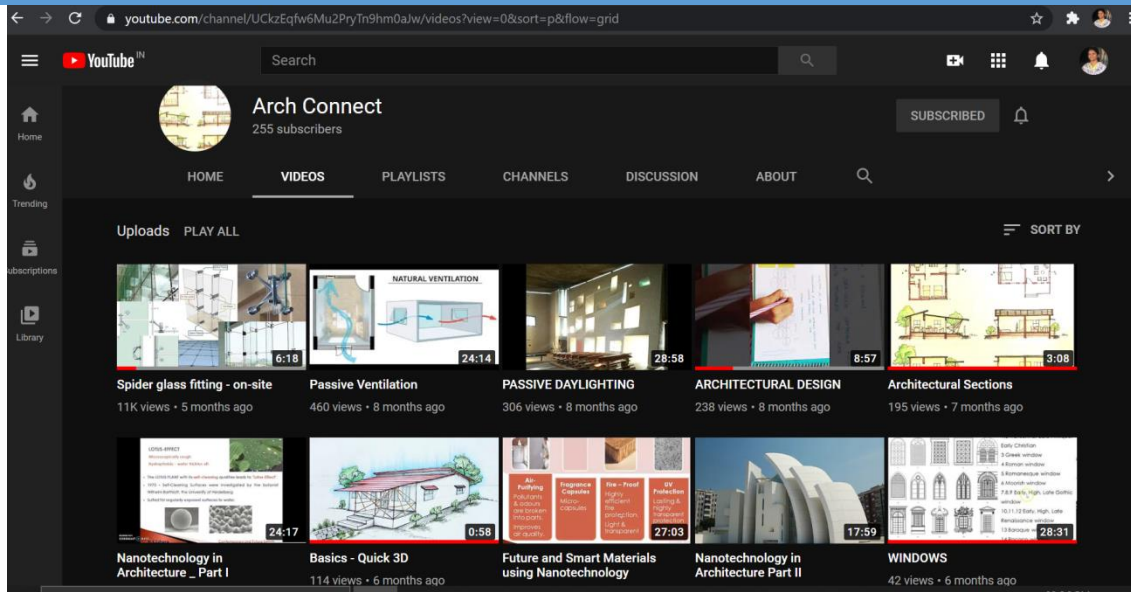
youtube.com/channel/UCkzEqfw6Mu2PryTn9hm0aJw/videos?view=0&sort=p&flow=grid

YouTube IN

Search

Home

Trending

Subscriptions

Library

Arch Connect
255 subscribers

SUBSCRIBED

HOME VIDEOS PLAYLISTS CHANNELS DISCUSSION ABOUT

Uploads PLAY ALL

SORT BY

6:18
Spider glass fitting - on-site
11K views • 5 months ago

NATURAL VENTILATION
24:14
Passive Ventilation
460 views • 8 months ago

28:58
PASSIVE DAYLIGHTING
306 views • 8 months ago

8:57
ARCHITECTURAL DESIGN
238 views • 8 months ago

3:08
Architectural Sections
195 views • 7 months ago

LOTUS EFFECT
24:17
Nanotechnology in Architecture _ Part I

0:58
Basics - Quick 3D
114 views • 6 months ago

Air-Purifying
Fragrance Capsules
Fire – Proof
UV Protection
27:03
Future and Smart Materials using Nanotechnology

17:59
Nanotechnology in Architecture Part II

Early Christian
3 Greek window
4 Roman window
5 Romanesque window
6 Moorish window
7,8,9 Early, High, Late Gothic window
10,11,12 Early, High, Late Renaissance window
13 Baroque window
28:31
WINDOWS
42 views • 6 months ago